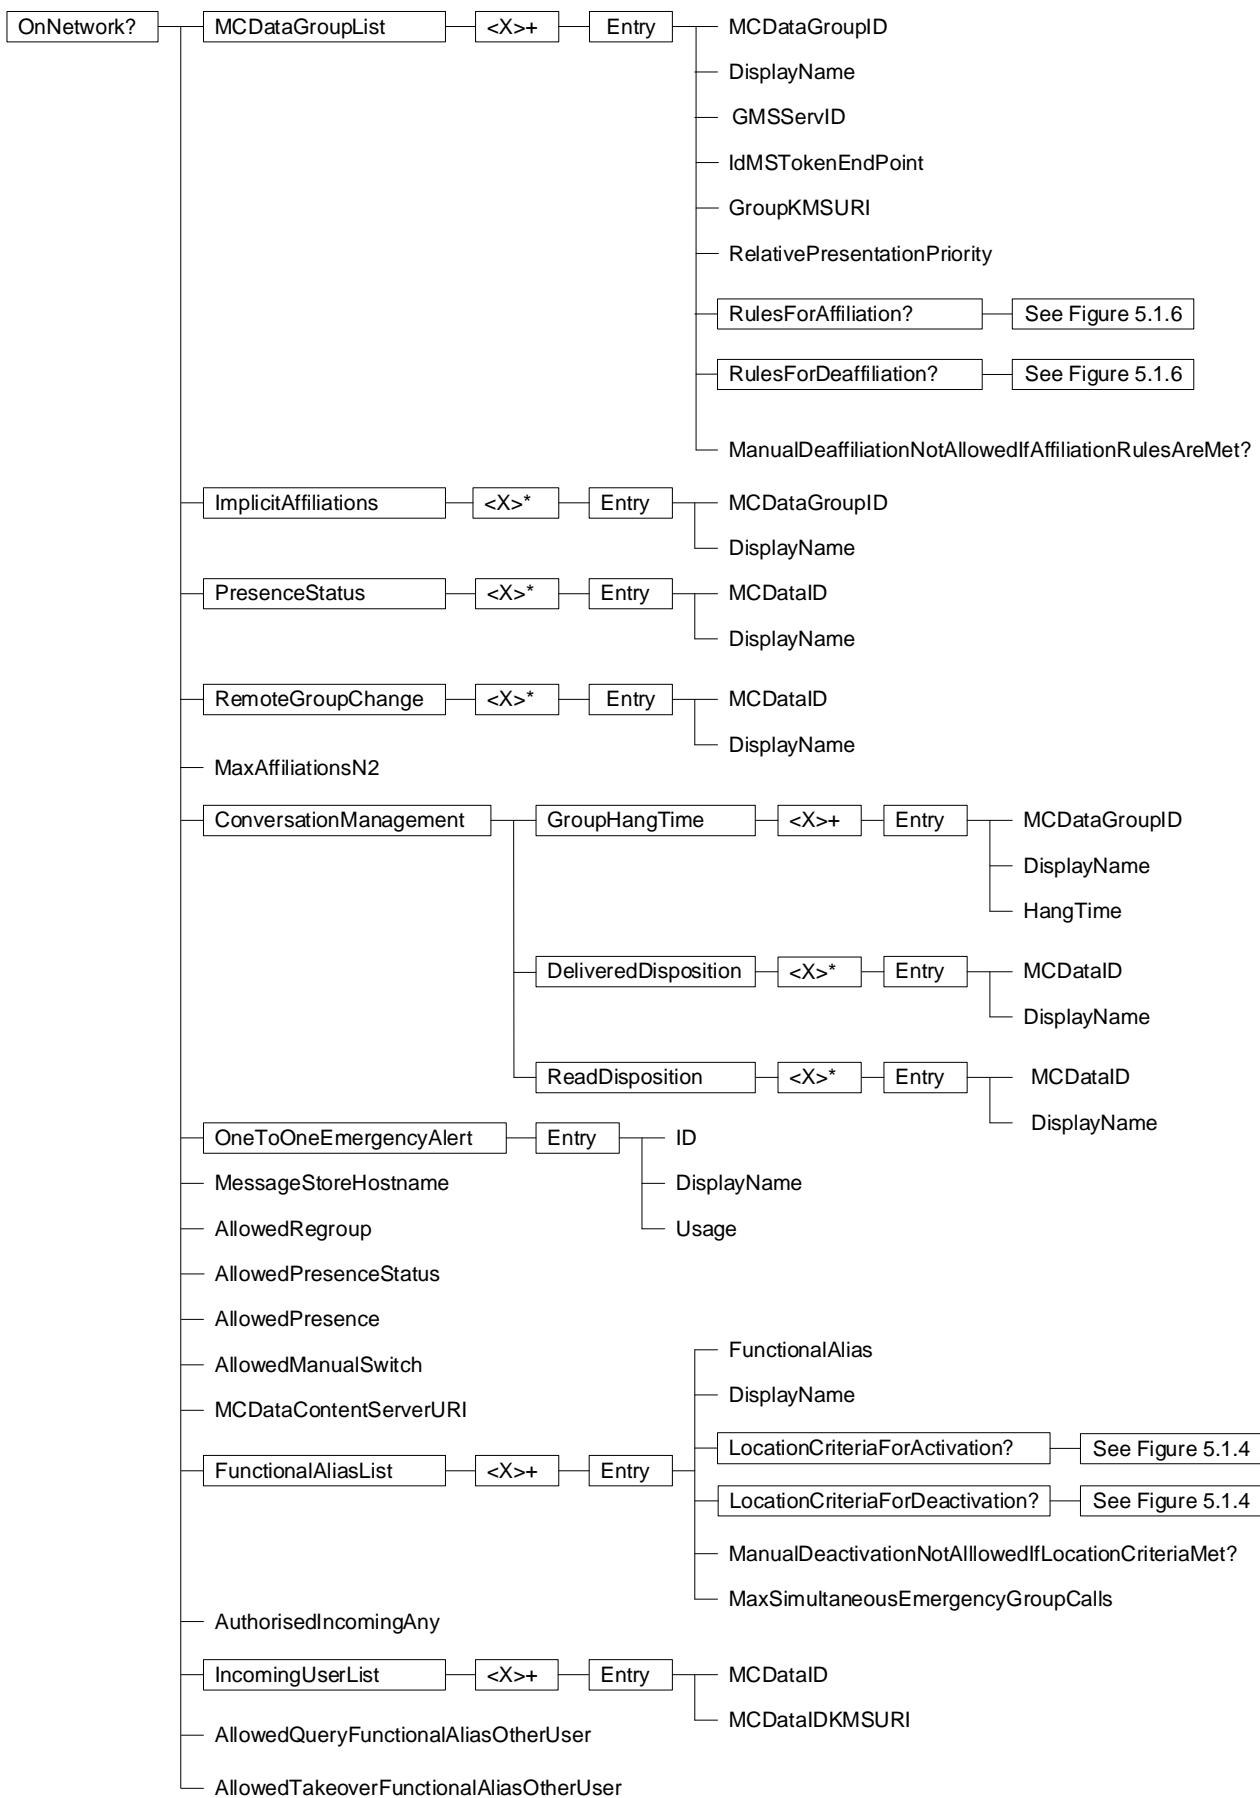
OnNetwork?
MCDataGroupList
<X>+
Entry
MCDataGroupID
DisplayName
GMSServID
IdMSTokenEndPoint
GroupKMSURI
RelativePresentationPriority
RulesForAffiliation?
See Figure 5.1.6
RulesForDeaffiliation?
See Figure 5.1.6
ManualDeaffiliationNotAllowedIfAffiliationRulesAreMet?
ImplicitAffiliations
<X>*
Entry
MCDataGroupID
DisplayName
PresenceStatus
<X>*
Entry
MCDataID
DisplayName
RemoteGroupChange
<X>*
Entry
MCDataID
DisplayName
MaxAffiliationsN2
ConversationManagement
GroupHangTime
<X>+
Entry
MCDataGroupID
DisplayName
HangTime
DeliveredDisposition
<X>*
Entry
MCDataID
DisplayName
ReadDisposition
<X>*
Entry
MCDataID
DisplayName
OneToOneEmergencyAlert
Entry
ID
DisplayName
Usage
MessageStoreHostname
AllowedRegroup
AllowedPresenceStatus
AllowedPresence
AllowedManualSwitch
MCDataContentServerURI
FunctionalAliasList
<X>+
Entry
FunctionalAlias
DisplayName
LocationCriteriaForActivation?
See Figure 5.1.4
LocationCriteriaForDeactivation?
See Figure 5.1.4
ManualDeactivationNotAlllowedIfLocationCriteriaMet?
MaxSimultaneousEmergencyGroupCalls
AuthorisedIncomingAny
IncomingUserList
<X>+
Entry
MCDataID
MCDataIDKMSURI
AllowedQueryFunctionalAliasOtherUser
AllowedTakeoverFunctionalAliasOtherUser